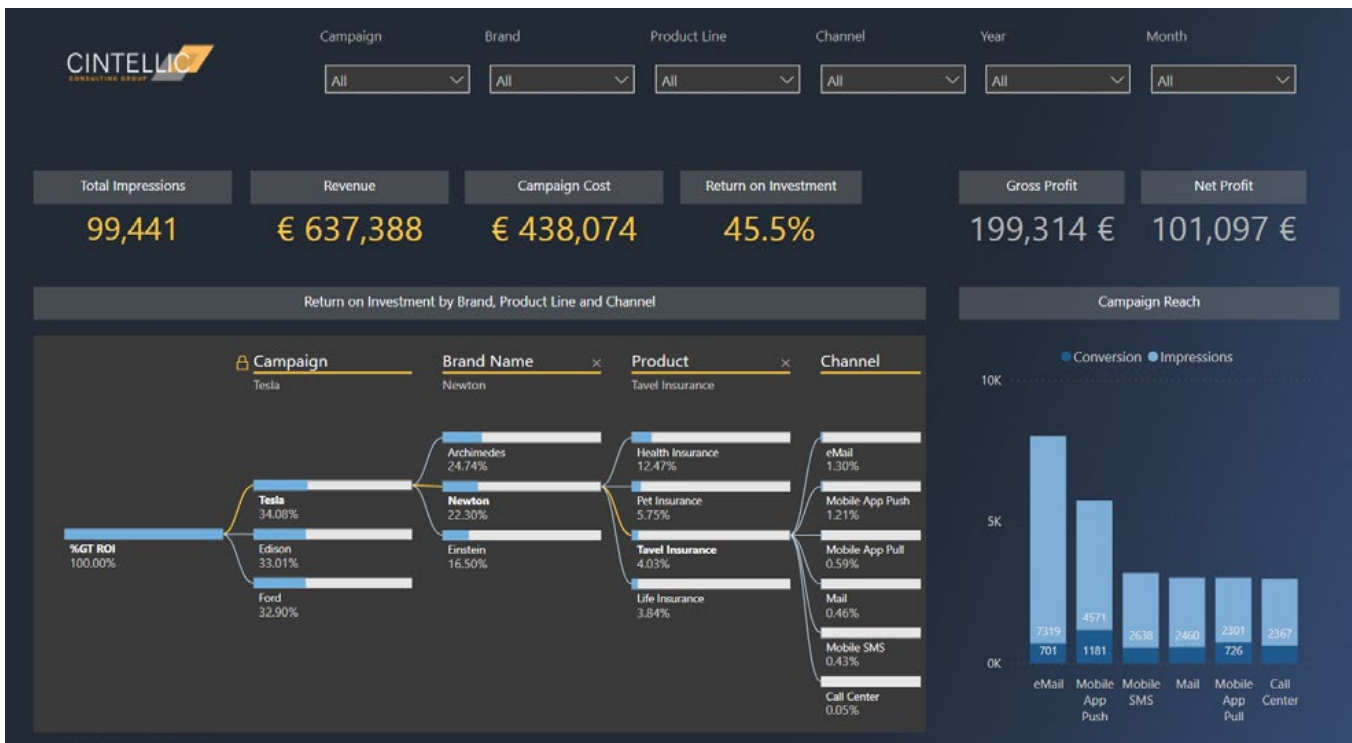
CINTELLIC
CONSULTING GROUP

Campaign
All

Brand
All

Product Line
All

Channel
All

Year
All

Month
All

Total Impressions
99,441

Revenue
€ 637,388

Campaign Cost
€ 438,074

Return on Investment
45.5%

Gross Profit
199,314 €

Net Profit
101,097 €

Return on Investment by Brand, Product Line and Channel

Campaign
Tesla

Brand Name
Newton

Product
Tavel Insurance

Channel

%GT ROI
100.00%

Tesla
34.08%

Edison
33.01%

Ford
32.90%

Archimedes
24.74%

Newton
22.30%

Einstein
16.50%

Health Insurance
12.47%

Pet Insurance
5.75%

Tavel Insurance
4.03%

Life Insurance
3.84%

eMail
1.30%

Mobile App Push
1.21%

Mobile App Pull
0.59%

Mail
0.46%

Mobile SMS
0.43%

Call Center
0.05%

Campaign Reach

Conversion Impressions

10K
5K
0K

7319
701
4571
1181
2638
2460
2301
726
2367

eMail
Mobile App Push
Mobile SMS
Mail
Mobile App Pull
Call Center